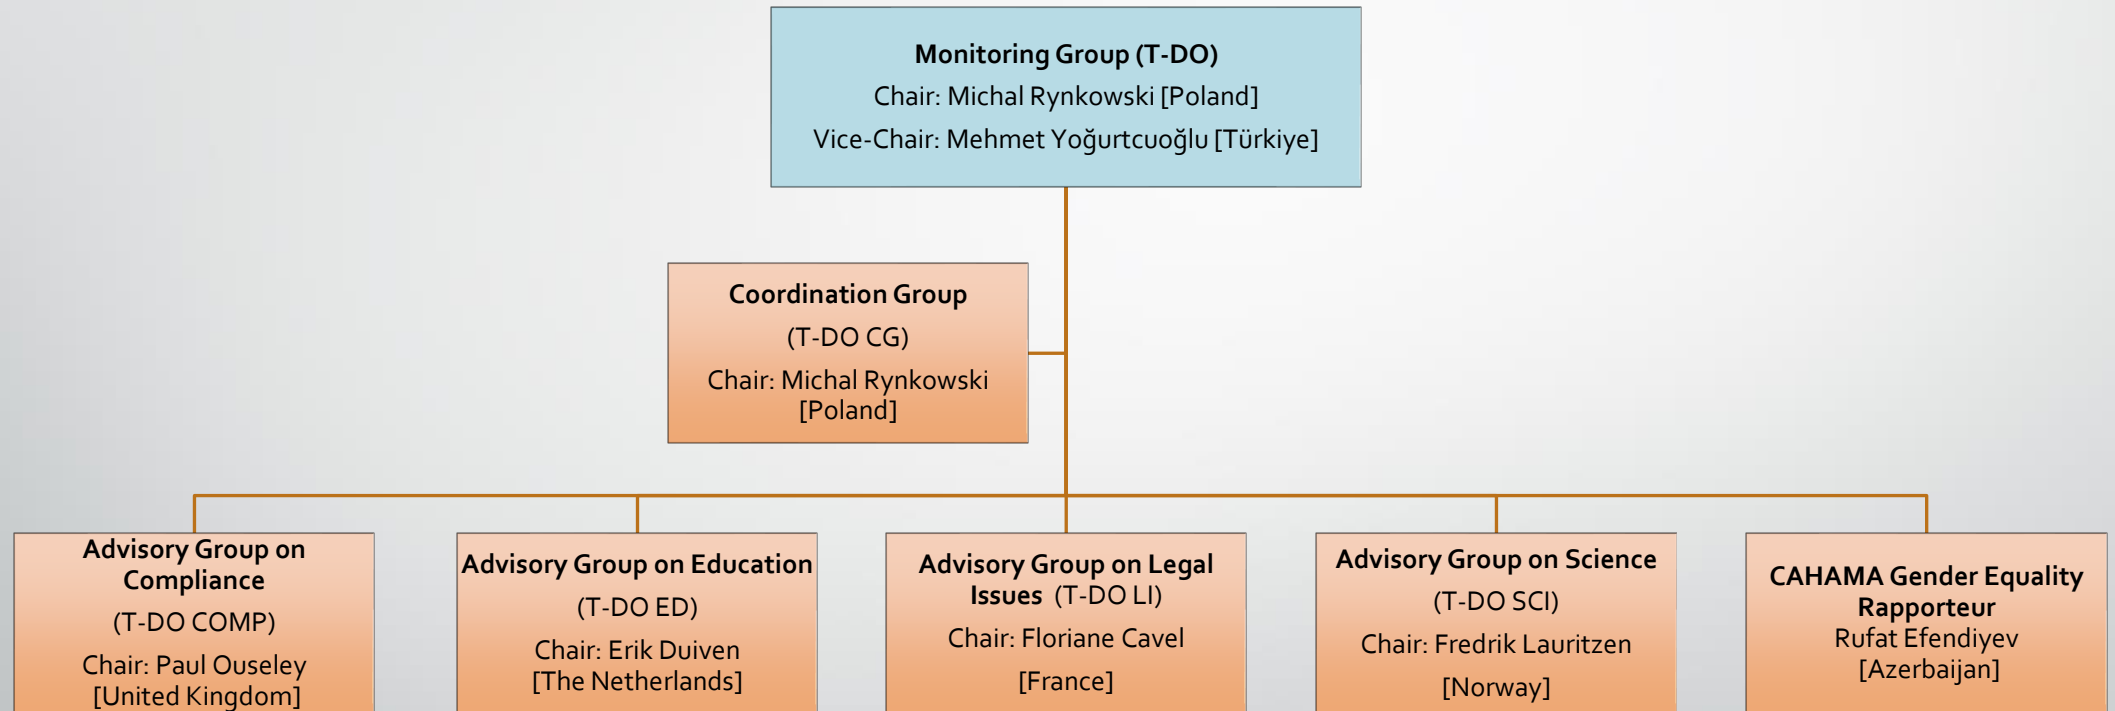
Monitoring Group (T-DO)
Chair: Michal Rynkowski [Poland]
Vice-Chair: Mehmet Yoğurtcuoğlu [Türkiye]

Coordination Group
(T-DO CG)
Chair: Michal Rynkowski [Poland]

Advisory Group on Compliance
(T-DO COMP)
Chair: Paul Ouseley [United Kingdom]

Advisory Group on Education
(T-DO ED)
Chair: Erik Duiven [The Netherlands]

Advisory Group on Legal Issues (T-DO LI)
Chair: Floriane Cavel
[France]

Advisory Group on Science
(T-DO SCI)
Chair: Fredrik Lauritzen
[Norway]

CAHAMA Gender Equality Rapporteur
Rufat Efendiyev [Azerbaijan]